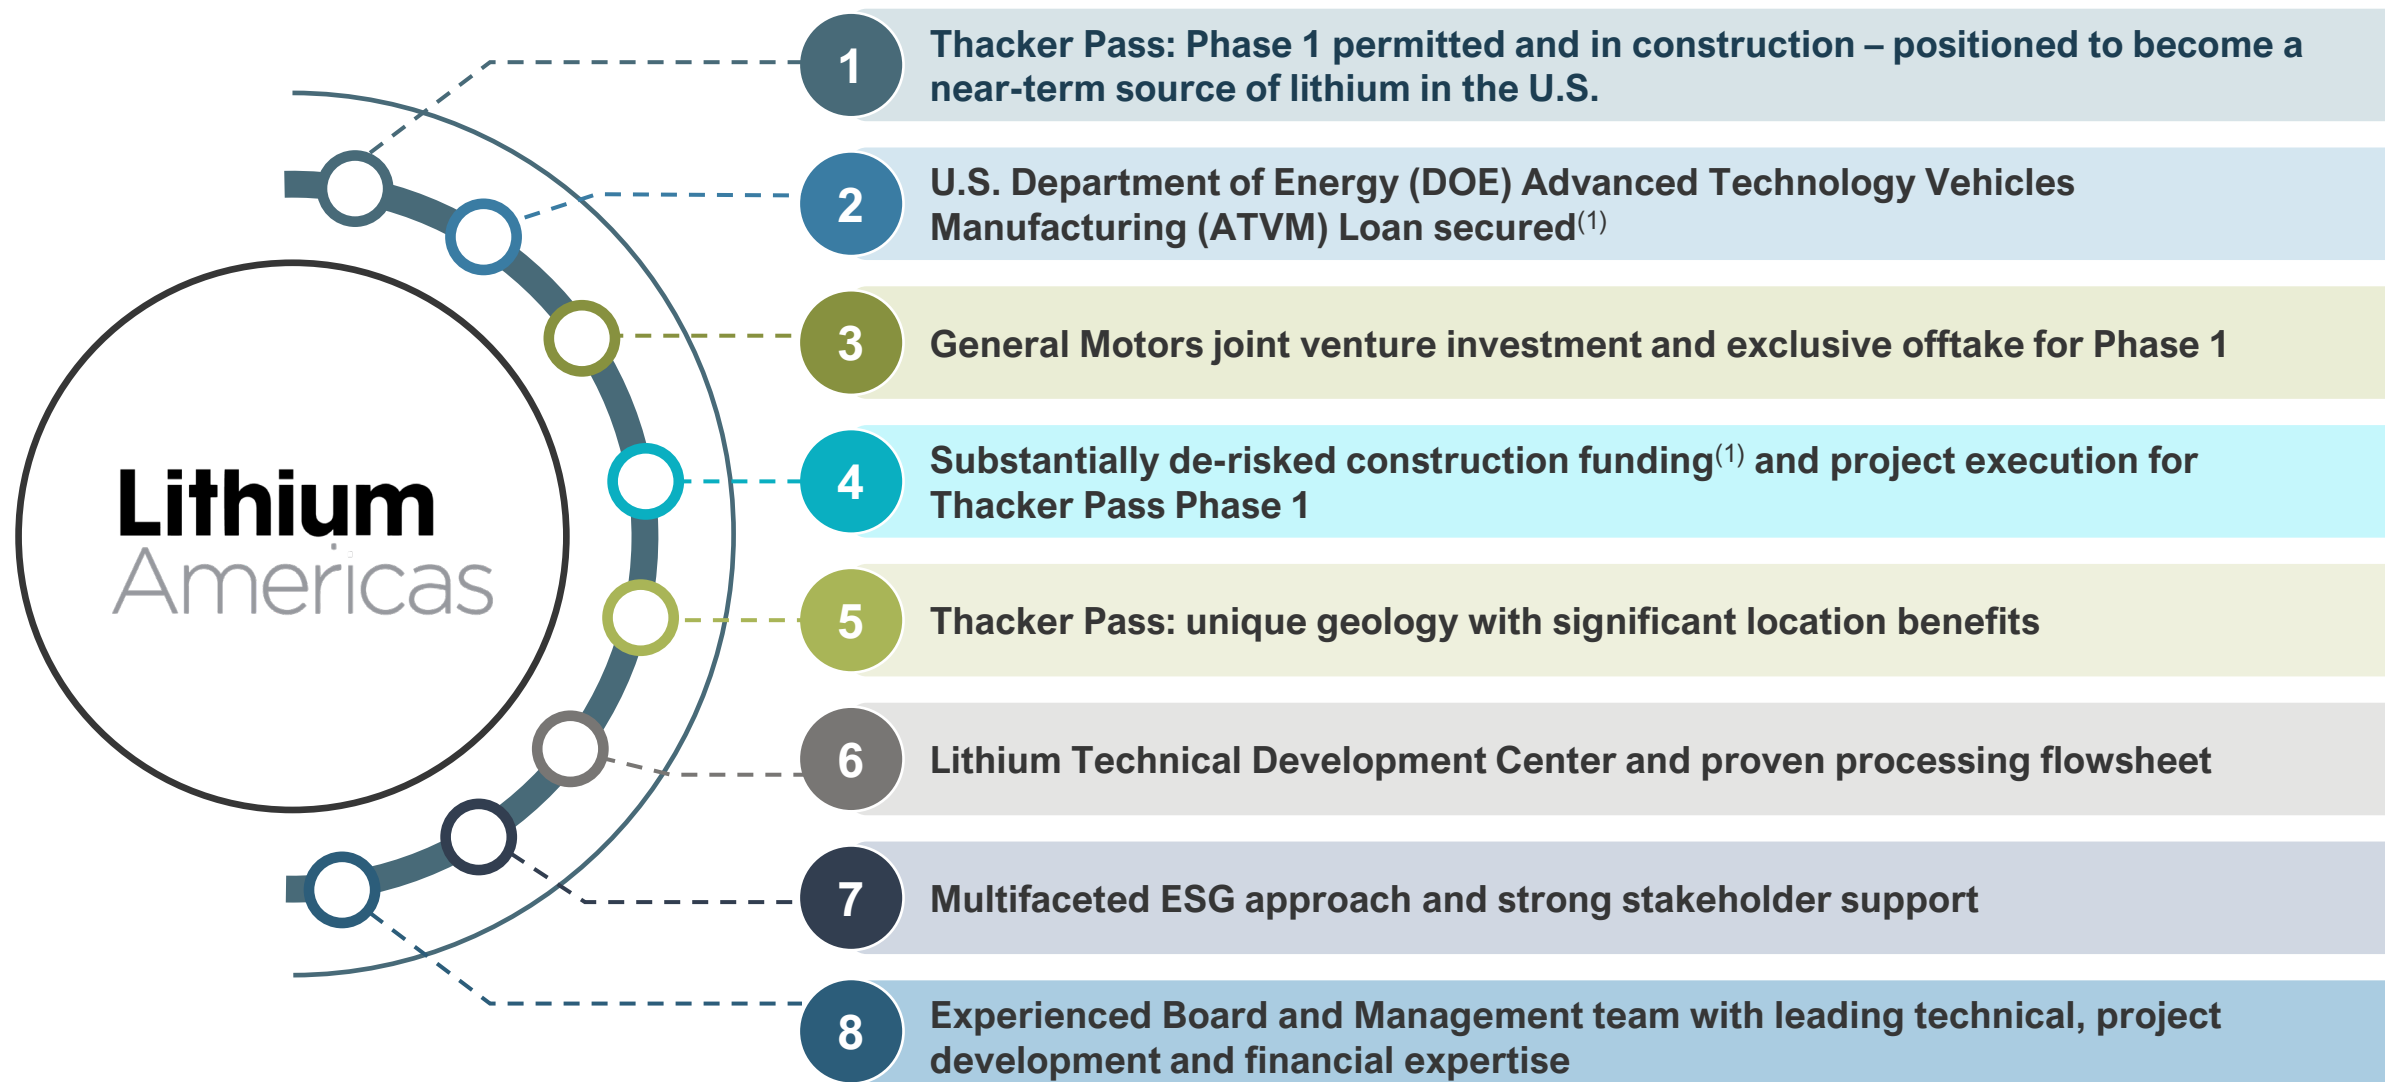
Lithium Americas

1 Thacker Pass: Phase 1 permitted and in construction – positioned to become a near-term source of lithium in the U.S.

2 U.S. Department of Energy (DOE) Advanced Technology Vehicles Manufacturing (ATVM) Loan secured$^{(1)}$

3 General Motors joint venture investment and exclusive offtake for Phase 1

4 Substantially de-risked construction funding$^{(1)}$ and project execution for Thacker Pass Phase 1

5 Thacker Pass: unique geology with significant location benefits

6 Lithium Technical Development Center and proven processing flowsheet

7 Multifaceted ESG approach and strong stakeholder support

8 Experienced Board and Management team with leading technical, project development and financial expertise